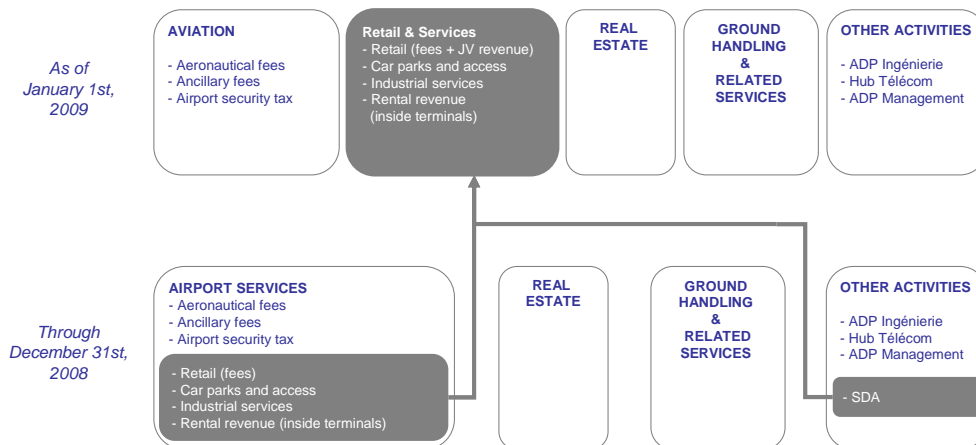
As of January 1st, 2009

AVIATION
- Aeronautical fees
- Ancillary fees
- Airport security tax

Retail & Services
- Retail (fees + JV revenue)
- Car parks and access
- Industrial services
- Rental revenue (inside terminals)

REAL ESTATE

GROUND HANDLING & RELATED SERVICES

OTHER ACTIVITIES
- ADP Ingénierie
- Hub Télécom
- ADP Management

Through December 31st, 2008

AIRPORT SERVICES
- Aeronautical fees
- Ancillary fees
- Airport security tax

- Retail (fees)
- Car parks and access
- Industrial services
- Rental revenue (inside terminals)

REAL ESTATE

GROUND HANDLING & RELATED SERVICES

OTHER ACTIVITIES
- ADP Ingénierie
- Hub Télécom
- ADP Management

- SDA